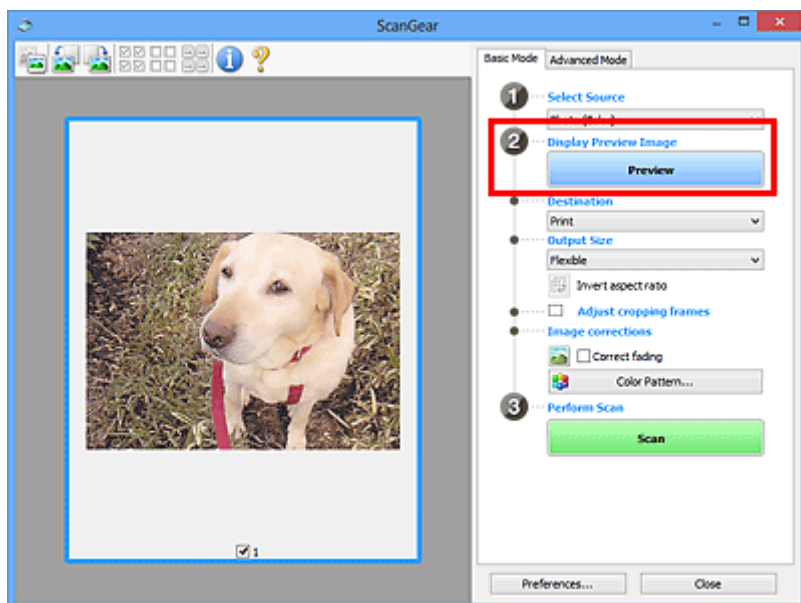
ScanGear

Basic Mode
Advanced Mode

1
Select Source
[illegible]

2
Display Preview Image
Preview

Destination
Print

Output Size
Flexible

Invert aspect ratio

Adjust cropping frames

Image corrections

Correct fading

Color Pattern...

3
Perform Scan
Scan

1

Preferences...
Close